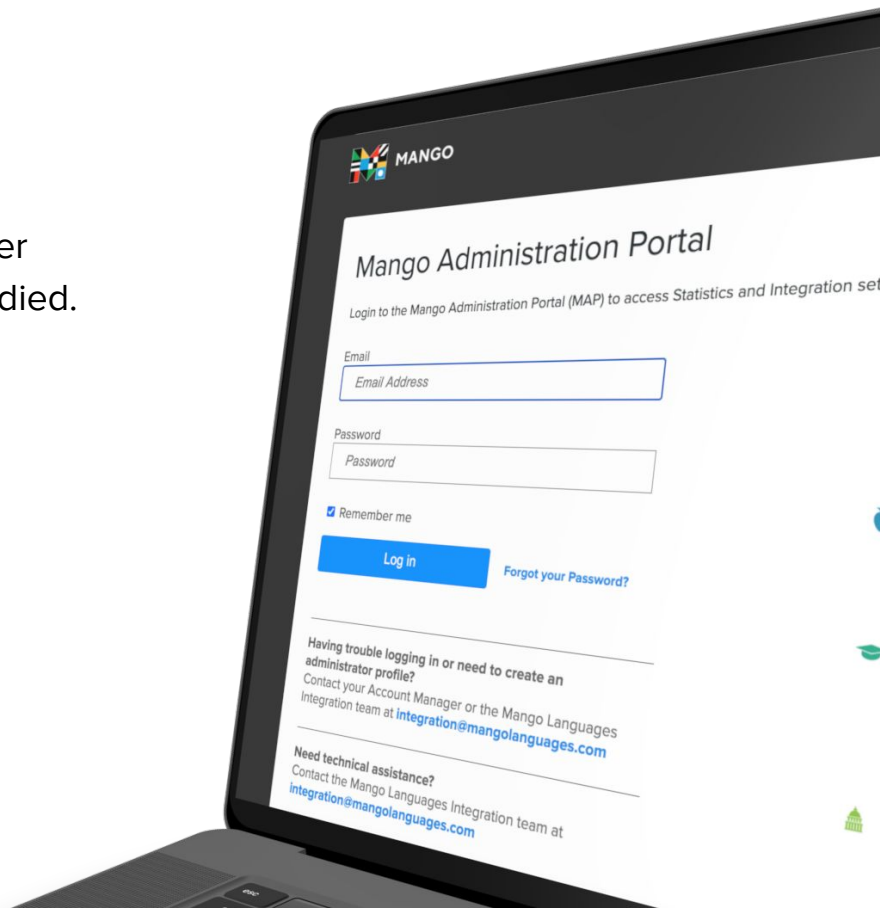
er
died.

MANGO

Mango Administration Portal

Login to the Mango Administration Portal (MAP) to access Statistics and Integration set

Email
Email Address

Password
Password

Remember me

Log in

Forgot your Password?

Having trouble logging in or need to create an administrator profile?
Contact your Account Manager or the Mango Languages Integration team at integration@mangolanguages.com

Need technical assistance?
Contact the Mango Languages Integration team at integration@mangolanguages.com

esc